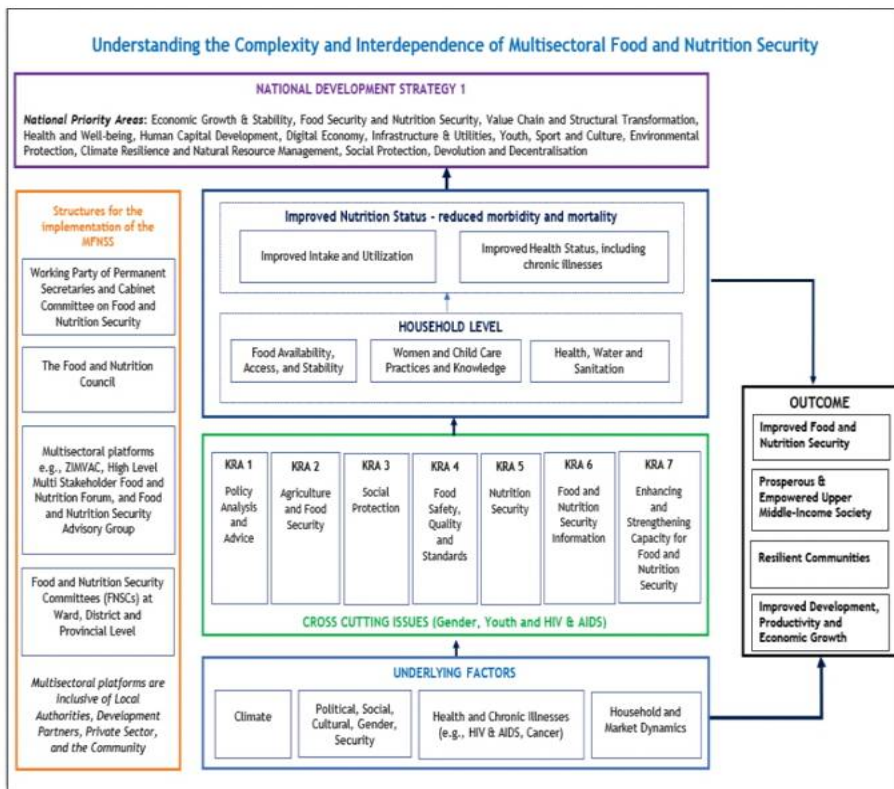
Understanding the Complexity and Interdependence of Multisectoral Food and Nutrition Security

NATIONAL DEVELOPMENT STRATEGY 1

National Priority Areas: Economic Growth & Stability, Food Security and Nutrition Security, Value Chain and Structural Transformation, Health and Well-being, Human Capital Development, Digital Economy, Infrastructure & Utilities, Youth, Sport and Culture, Environmental Protection, Climate Resilience and Natural Resource Management, Social Protection, Devolution and Decentralisation

Structures for the implementation of the MFNSS

Working Party of Permanent Secretaries and Cabinet Committee on Food and Nutrition Security

The Food and Nutrition Council

Multisectoral platforms e.g., ZIMVAC, High Level Multi Stakeholder Food and Nutrition Forum, and Food and Nutrition Security Advisory Group

Food and Nutrition Security Committees (FNSCs) at Ward, District and Provincial Level

Multisectoral platforms are inclusive of Local Authorities, Development Partners, Private Sector, and the Community

Improved Nutrition Status - reduced morbidity and mortality

Improved Intake and Utilization

Improved Health Status, including chronic illnesses

HOUSEHOLD LEVEL

Food Availability, Access, and Stability

Women and Child Care Practices and Knowledge

Health, Water and Sanitation

| KRA 1 | KRA 2 | KRA 3 | KRA 4 | KRA 5 | KRA 6 | KRA 7 |
|---|---|---|---|---|---|---|
| Policy Analysis and Advice | Agriculture and Food Security | Social Protection | Food Safety, Quality and Standards | Nutrition Security | Food and Nutrition Security Information | Enhancing and Strengthening Capacity for Food and Nutrition Security |

CROSS CUTTING ISSUES (Gender, Youth and HIV & AIDS)

UNDERLYING FACTORS

Climate

Political, Social, Cultural, Gender, Security

Health and Chronic Illnesses (e.g., HIV & AIDS, Cancer)

Household and Market Dynamics

OUTCOME

Improved Food and Nutrition Security

Prosperous & Empowered Upper Middle-Income Society

Resilient Communities

Improved Development, Productivity and Economic Growth